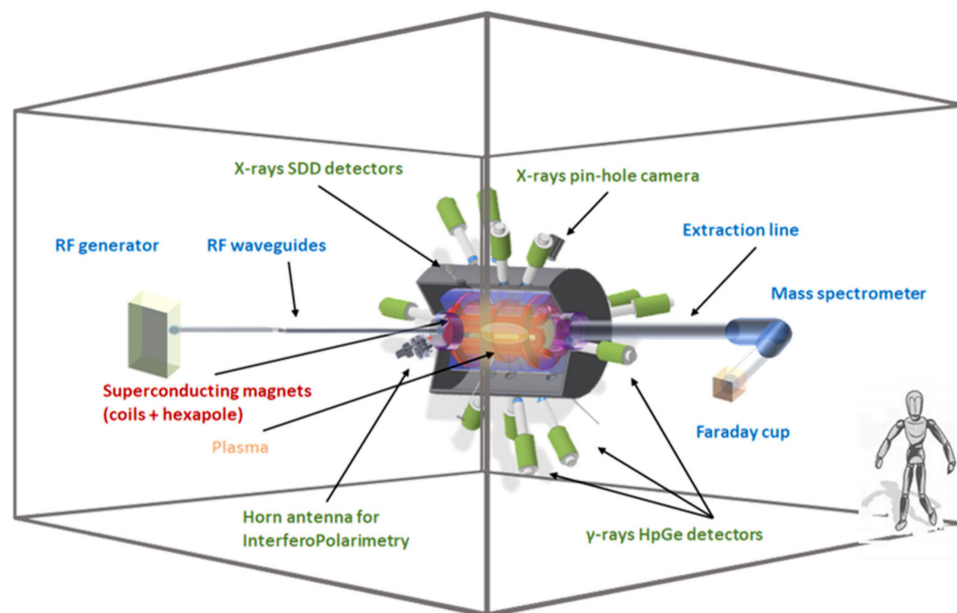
X-rays SDD detectors

X-rays pin-hole camera

RF generator

RF waveguides

Extraction line

Mass spectrometer

Superconducting magnets (coils + hexapole)

Plasma

Faraday cup

Horn antenna for InterferoPolarimetry

γ-rays HpGe detectors